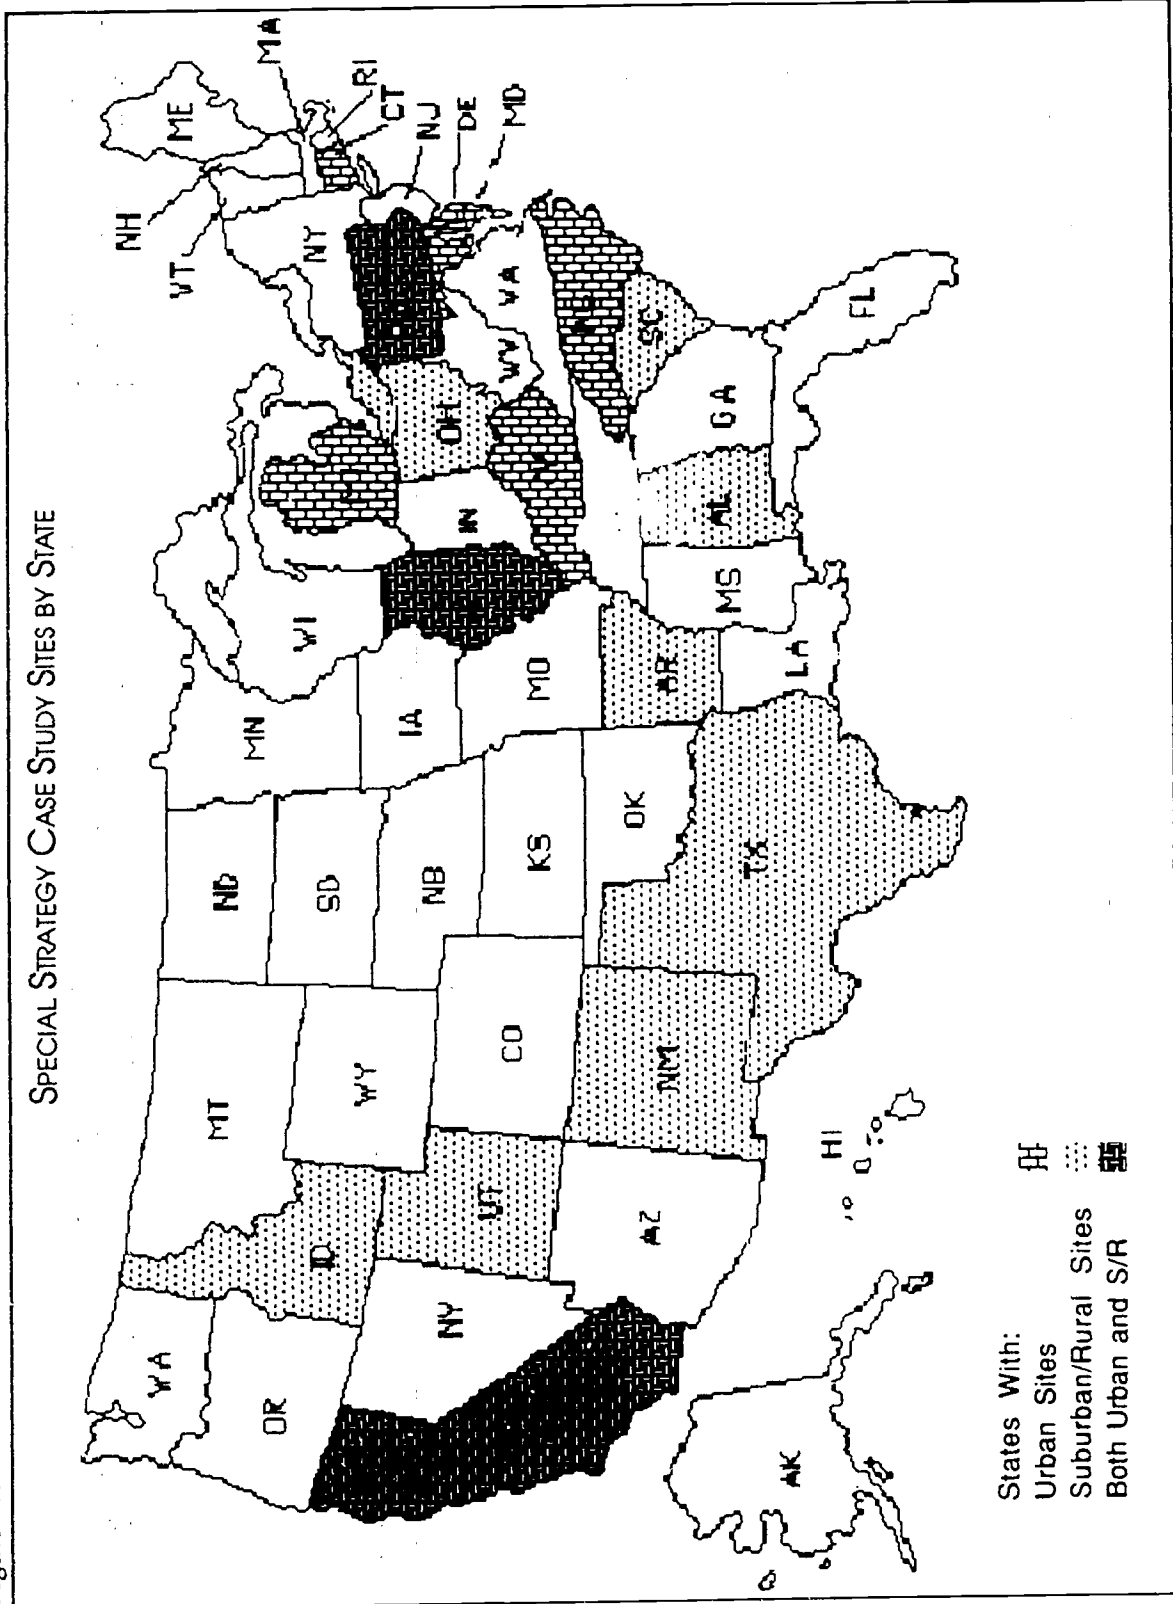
SPECIAL STRATEGY CASE STUDY SITES BY STATE

WA
OR
NV
ID
MT
WY
UT
AZ
CO
NM
ND
SD
NB
KS
OK
TX
MN
IA
MO
AR
LA
WI
MS
AL
IN
OH
GA
FL
SC
WV
VA
NY
ME
NH
VT
MA
RI
CT
NJ
DE
MD
AK
HI

States With:
Urban Sites
Suburban/Rural Sites
Both Urban and S/R